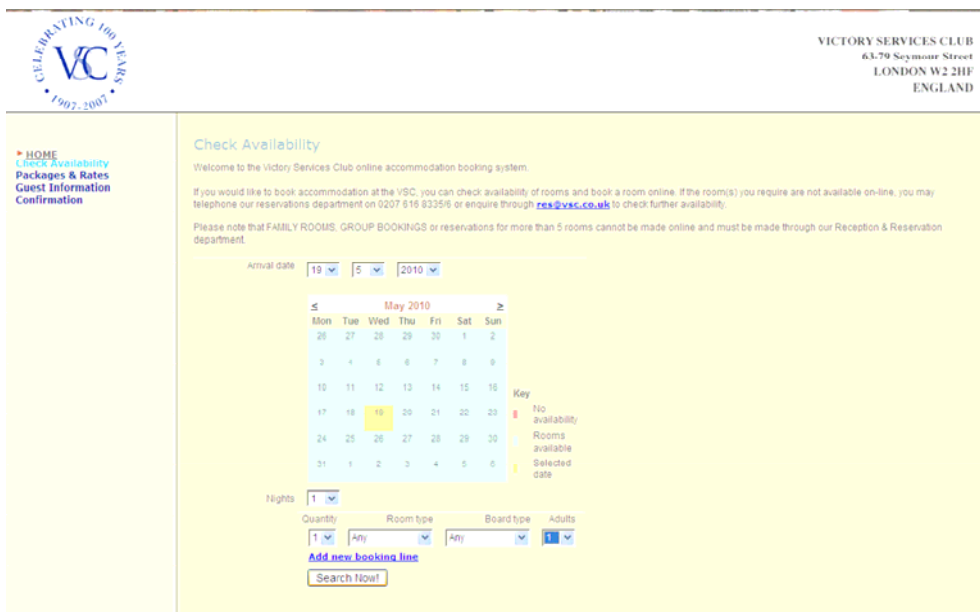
CELEBRATING 100 YEARS
VSC
1907 - 2007

VICTORY SERVICES CLUB
63-79 Seymour Street
LONDON W2 2HF
ENGLAND

HOME
Check Availability
Packages & Rates
Guest Information
Confirmation

Check Availability

Welcome to the Victory Services Club online accommodation booking system.

If you would like to book accommodation at the VSC, you can check availability of rooms and book a room online. If the room(s) you require are not available on-line, you may telephone our reservations department on 0207 616 8335/6 or enquire through res@vsc.co.uk to check further availability.

Please note that FAMILY ROOMS, GROUP BOOKINGS or reservations for more than 5 rooms cannot be made online and must be made through our Reception & Reservation department.

Arrival date 19 5 2010

≤ May 2010 ≥

| Mon | Tue | Wed | Thu | Fri | Sat | Sun |
|---|---|---|---|---|---|---|
| 26 | 27 | 28 | 29 | 30 | 1 | 2 |
| 3 | 4 | 5 | 6 | 7 | 8 | 9 |
| 10 | 11 | 12 | 13 | 14 | 15 | 16 |
| 17 | 18 | 19 | 20 | 21 | 22 | 23 |
| 24 | 25 | 26 | 27 | 28 | 29 | 30 |
| 31 | 1 | 2 | 3 | 4 | 5 | 6 |

Key
No availability
Rooms available
Selected date

Nights 1

Quantity Room type Board type Adults
1 Any Any 1

Add new booking line

Search Now!